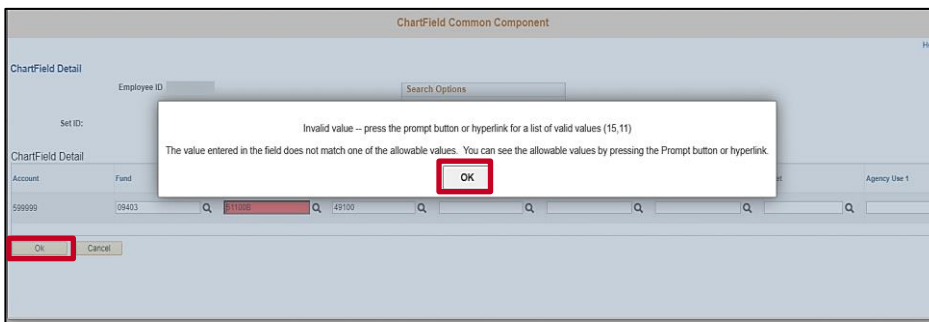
ChartField Common Component

H

ChartField Detail

Employee ID

Search Options

Set ID:

ChartField Detail

Invalid value -- press the prompt button or hyperlink for a list of valid values (15,11)

The value entered in the field does not match one of the allowable values. You can see the allowable values by pressing the Prompt button or hyperlink.

OK

| Account | Fund | | | | | et | Agency Use 1 |
|---|---|---|---|---|---|---|---|
| 599999 | 09403 | 511006 | 49100 | | | | |

Ok Cancel